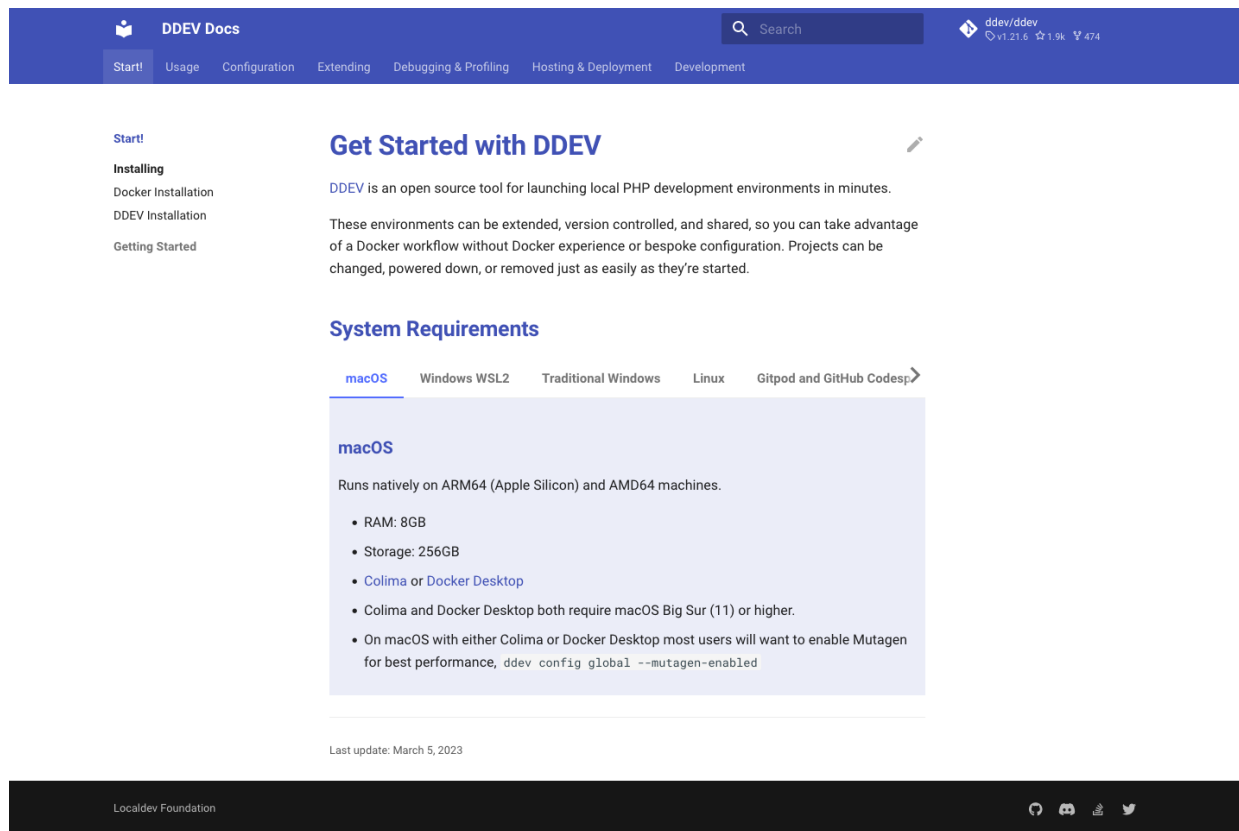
DDEV Docs

Search

ddev/ddev
v1.21.6 1.9k 474

Start! Usage Configuration Extending Debugging & Profiling Hosting & Deployment Development

Start!

Installing

Docker Installation

DDEV Installation

Getting Started

Get Started with DDEV

DDEV is an open source tool for launching local PHP development environments in minutes.

These environments can be extended, version controlled, and shared, so you can take advantage of a Docker workflow without Docker experience or bespoke configuration. Projects can be changed, powered down, or removed just as easily as they're started.

System Requirements

macOS Windows WSL2 Traditional Windows Linux Gitpod and GitHub Codesp

macOS

Runs natively on ARM64 (Apple Silicon) and AMD64 machines.

- RAM: 8GB
- Storage: 256GB
- Colima or Docker Desktop
- Colima and Docker Desktop both require macOS Big Sur (11) or higher.
- On macOS with either Colima or Docker Desktop most users will want to enable Mutagen for best performance, `ddev config global --mutagen-enabled`

Last update: March 5, 2023

Localdev Foundation